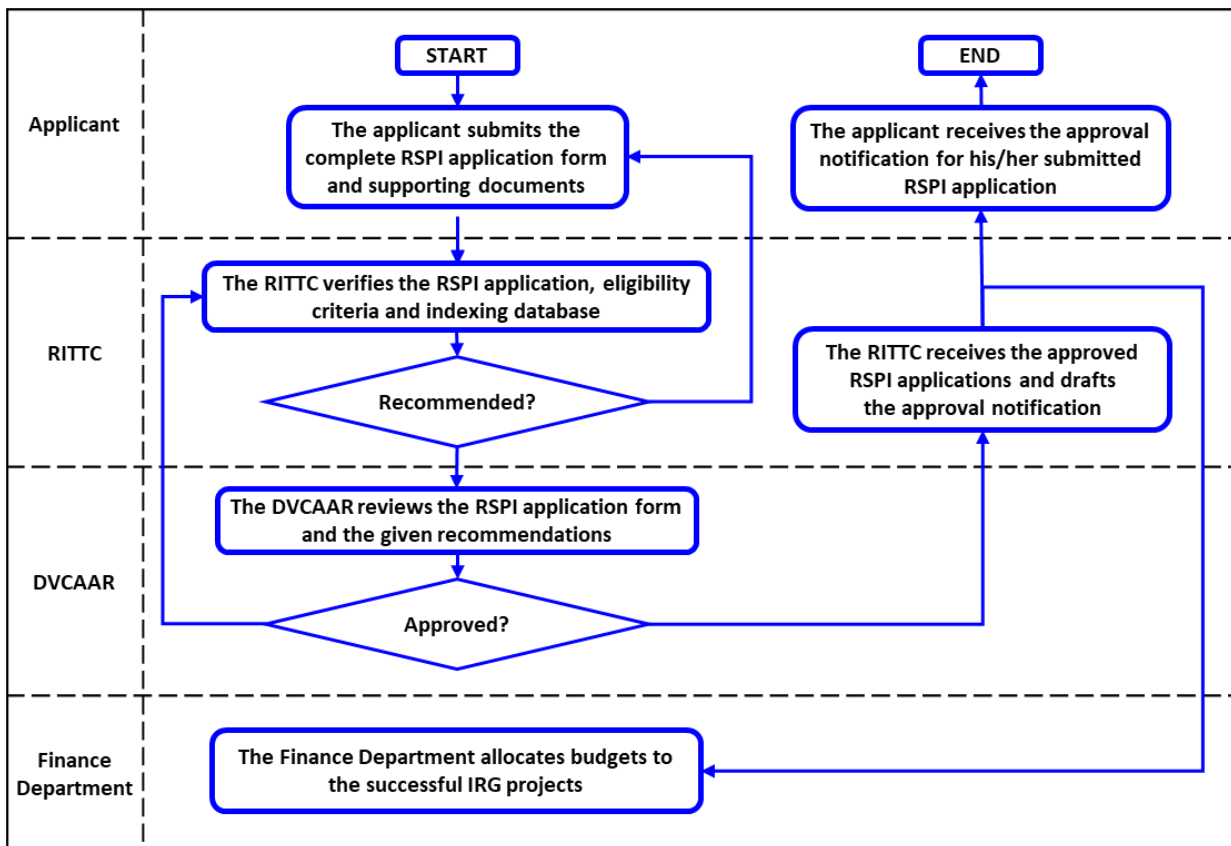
Applicant

START

The applicant submits the complete RSPI application form and supporting documents

END

The applicant receives the approval notification for his/her submitted RSPI application

RITTC

The RITTC verifies the RSPI application, eligibility criteria and indexing database

Recommended?

The RITTC receives the approved RSPI applications and drafts the approval notification

DVCAAR

The DVCAAR reviews the RSPI application form and the given recommendations

Approved?

Finance Department

The Finance Department allocates budgets to the successful IRG projects